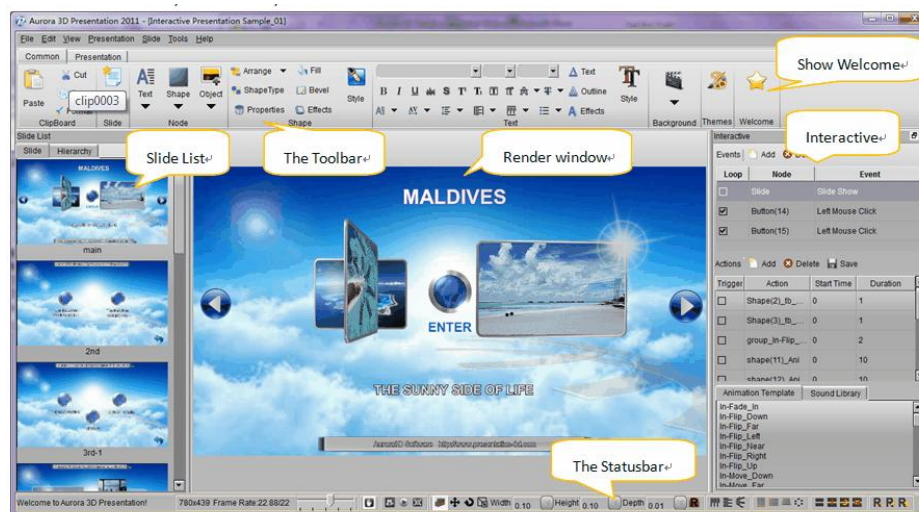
Aurora 3D Presentation 2011 - [Interactive Presentation Sample_01]

File Edit View Presentation Slide Tools Help

Common Presentation

Paste Cut clip0003 Format ClipBoard Slide

Text Shape Object Node

Arrange Fill ShapeType Bevel Properties Effects Shape Style

Text Outline Effects Text Style

Background Themes Welcome

Show Welcome↵

Slide List Slide Hierarchy

Slide List↵

The Toolbar↵

Render window↵

Interactive↵

MALDIVES

main

2nd

3rd-1

ENTER

THE SUNNY SIDE OF LIFE

Aurora3D Software http://www.presentation-3d.com

Interactive

Events Add

| Loop | Node | Event |
|---|---|---|
| | Slide | Slide Show |
| ☑ | Button(14) | Left Mouse Click |
| ☑ | Button(15) | Left Mouse Click |

Actions Add Delete Save

| Trigger | Action | Start Time | Duration |
|---|---|---|---|
| | Shape(2)_fb_... | 0 | 1 |
| | Shape(3)_fb_... | 0 | 1 |
| | group_In-Flip_... | 0 | 2 |
| | shape(11)_Ani | 0 | 10 |
| | shape(12)_Ani | 0 | 10 |

Animation Template Sound Library

In-Fade_In
In-Flip_Down
In-Flip_Far
In-Flip_Left
In-Flip_Near
In-Flip_Right
In-Flip_Up
In-Move_Down
In-Move_Far

The Statusbar↵

Welcome to Aurora 3D Presentation! 780x439 Frame Rate:22.88/22 Width 0.10 Height 0.10 Depth 0.01